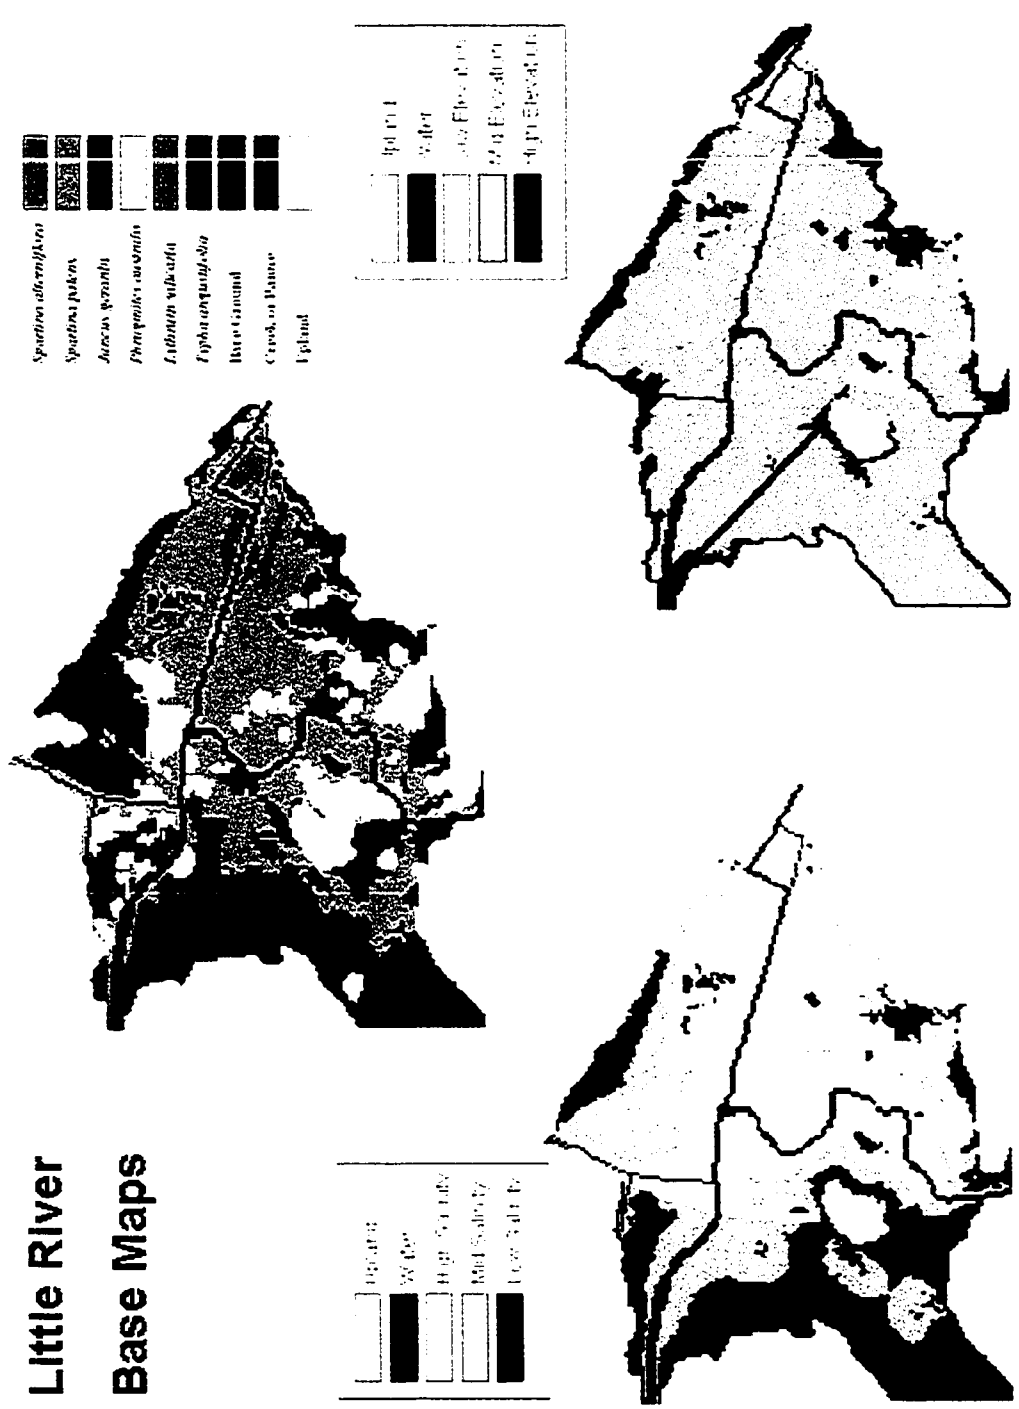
Little River
Base Maps

Spartina alterniflora
Spartina patens
Juncus gerardii
Phragmites australis
Lythrum salicaria
Typha angustifolia
Bare Ground
Creek or Panne
Upland

Upland
Water
Low Elevation
Mid Elevation
High Elevation

Upland
Water
High Salinity
Mid Salinity
Low Salinity